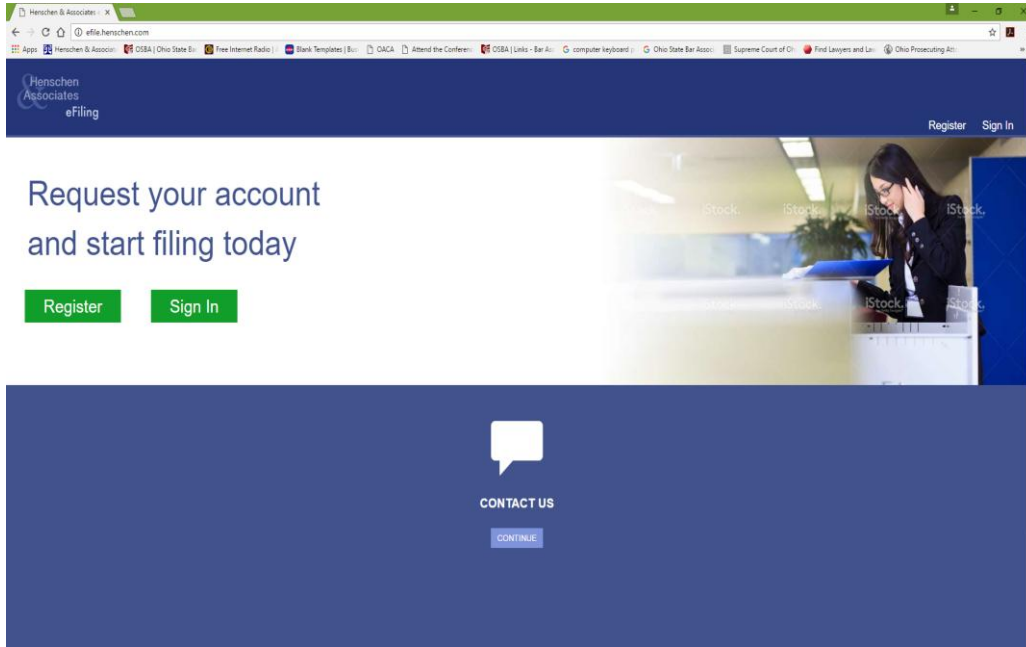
Henschen & Associates × 

efile.henschen.com

Apps Henschen & Associat OSBA | Ohio State Ba Free Internet Radio | Blank Templates | Bo OACA Attend the Conferen OSBA | Links - Bar As computer keyboard Ohio State Bar Assoc Supreme Court of Oh Find Lawyers and Law Ohio Prosecuting Att

Henschen & Associates eFiling

Register Sign In

Request your account and start filing today

Register Sign In

iStock iStock iStock iStock iStock iStock iStock iStock

CONTACT US

CONTINUE